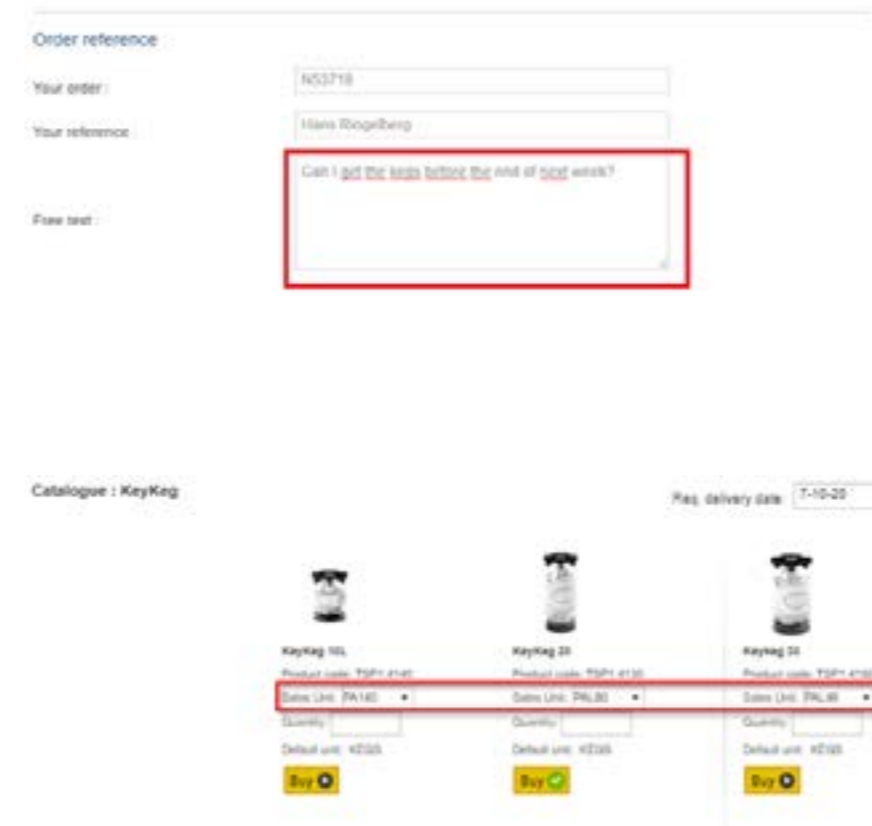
Order reference

Your order : N53718

Your reference : Hans Ringelberg

Free text : Can I get the kegs before the end of next week?

Catalogue : KeyKeg

Req. delivery date 7-10-20

KeyKeg 10L
Product code: TSP1 4140
Sales Unit: PA140
Quantity:
Default unit: KEGS
Buy

KeyKeg 20
Product code: TSP1 4130
Sales Unit: PAL80
Quantity:
Default unit: KEGS
Buy

KeyKeg 30
Product code: TSP1 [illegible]
Sales Unit: PAL48
Quantity:
Default unit: KEGS
Buy